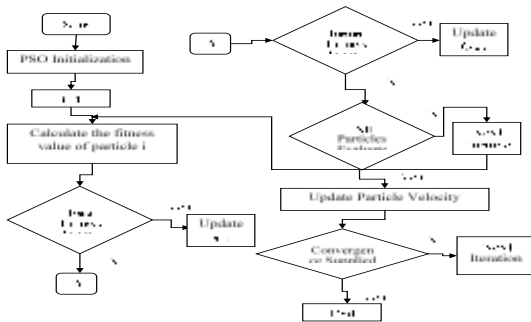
Start

PSO Initialization

i=1

Calculate the fitness value of particle i

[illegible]

Yes

Update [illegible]

A

No

A

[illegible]

Yes

Update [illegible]

No

All Particles Evaluated

No

Next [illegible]

Yes

Update Particle Velocity

Convergence Satisfied

No

Next Iteration

Yes

End